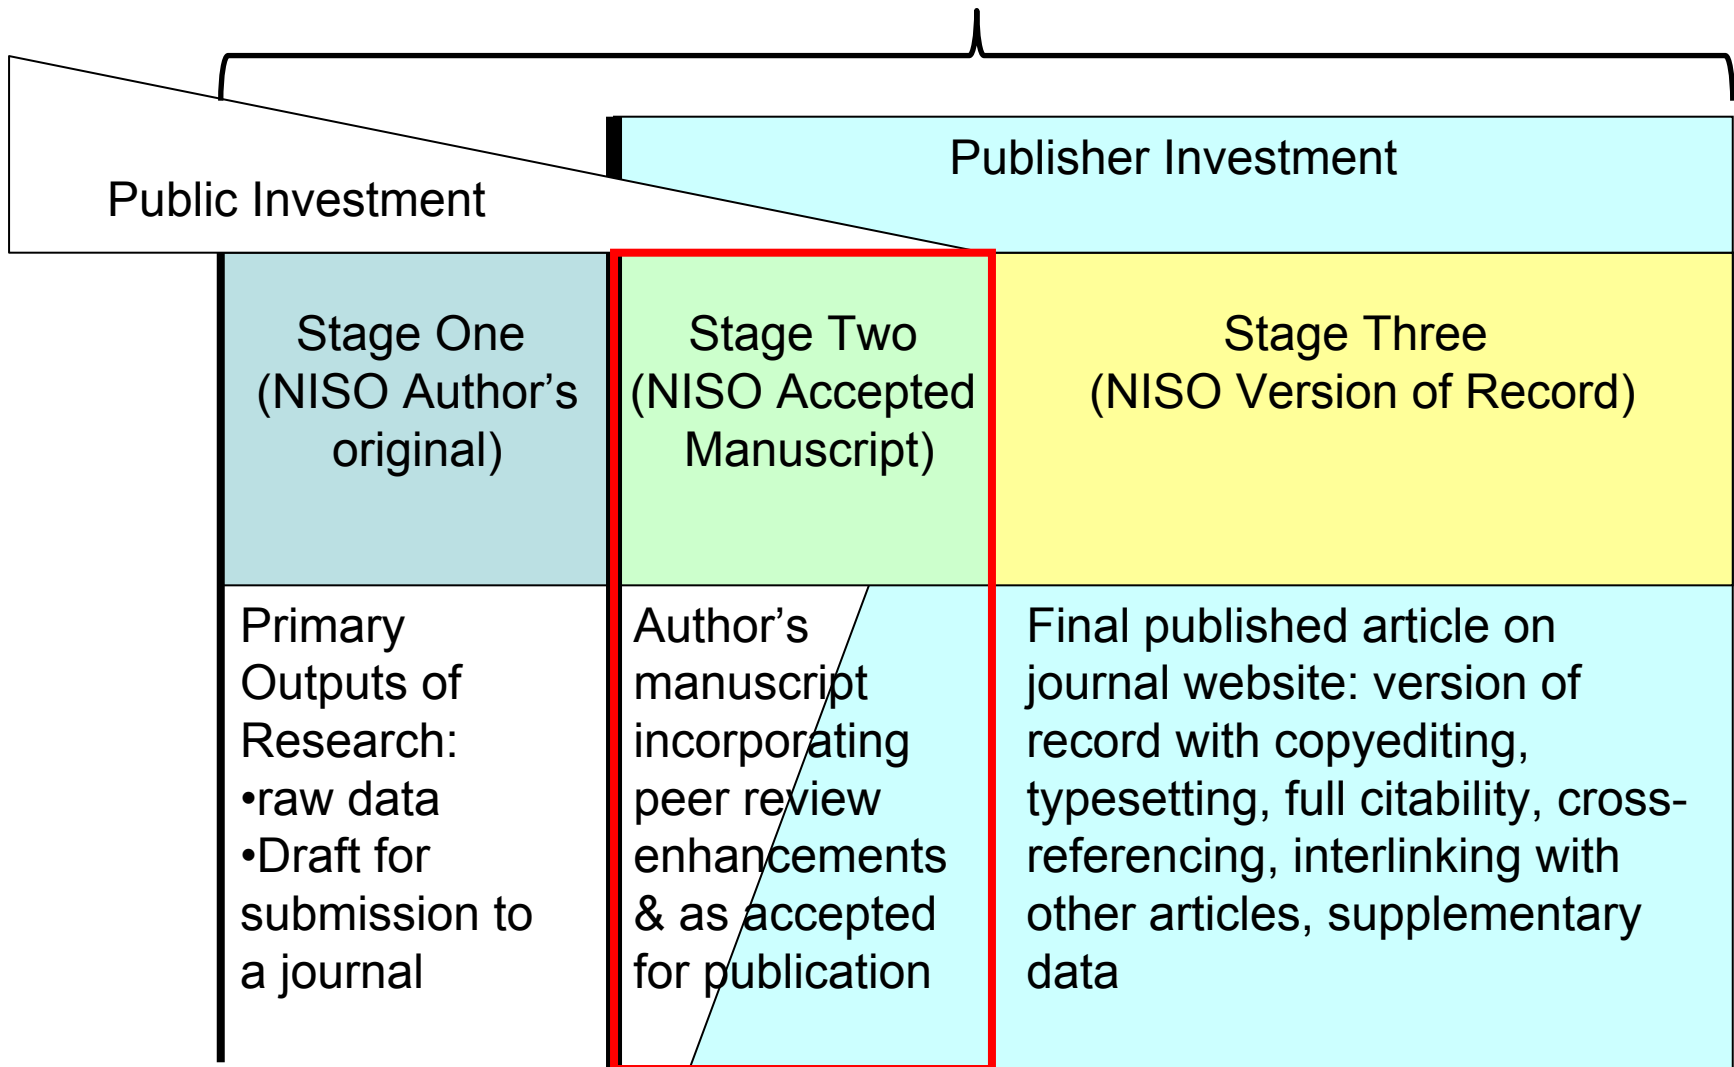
Publisher Investment

Public Investment

| Stage One (NISO Author's original) | Stage Two (NISO Accepted Manuscript) | Stage Three (NISO Version of Record) |
|---|---|---|
| Primary Outputs of Research: •raw data •Draft for submission to a journal | Author's manuscript incorporating peer review enhancements & as accepted for publication | Final published article on journal website: version of record with copyediting, typesetting, full citability, cross-referencing, interlinking with other articles, supplementary data |